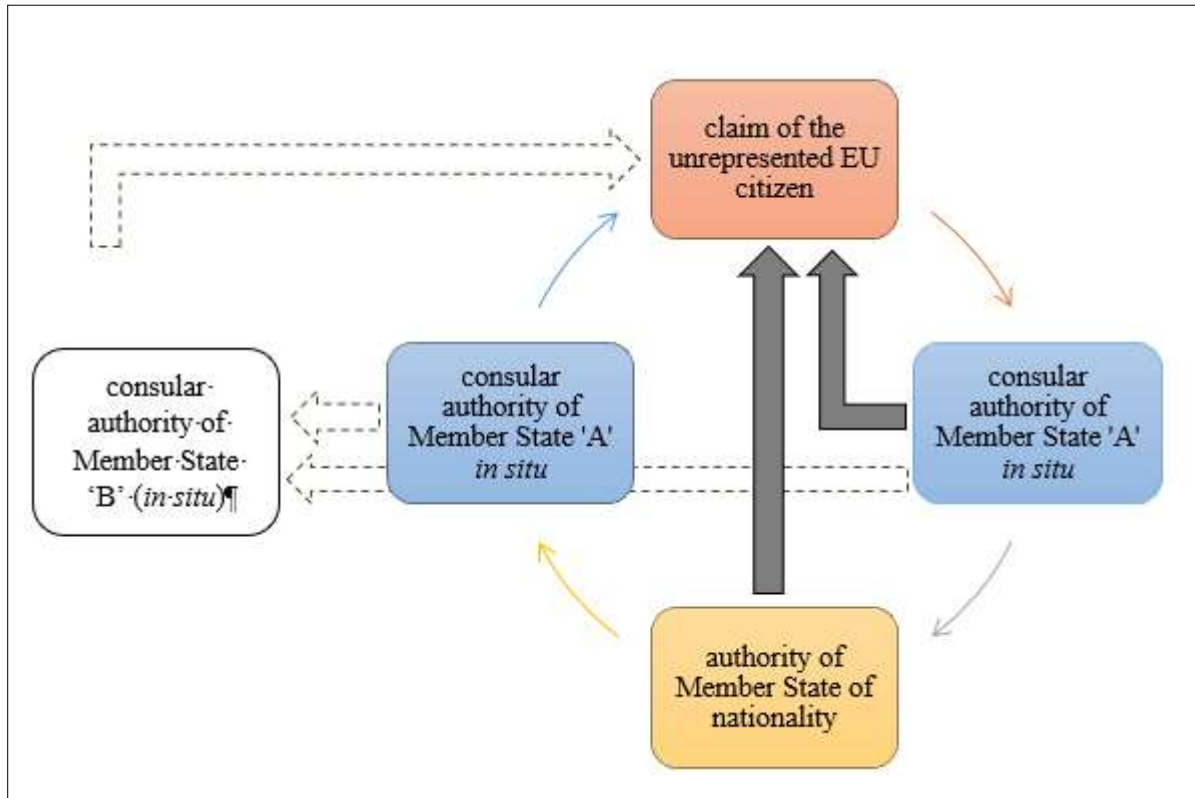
claim of the unrepresented EU citizen

consular·authority·of·Member·State·'B'·(in·situ)¶

consular authority of Member State 'A' in situ

consular authority of Member State 'A' in situ

authority of Member State of nationality